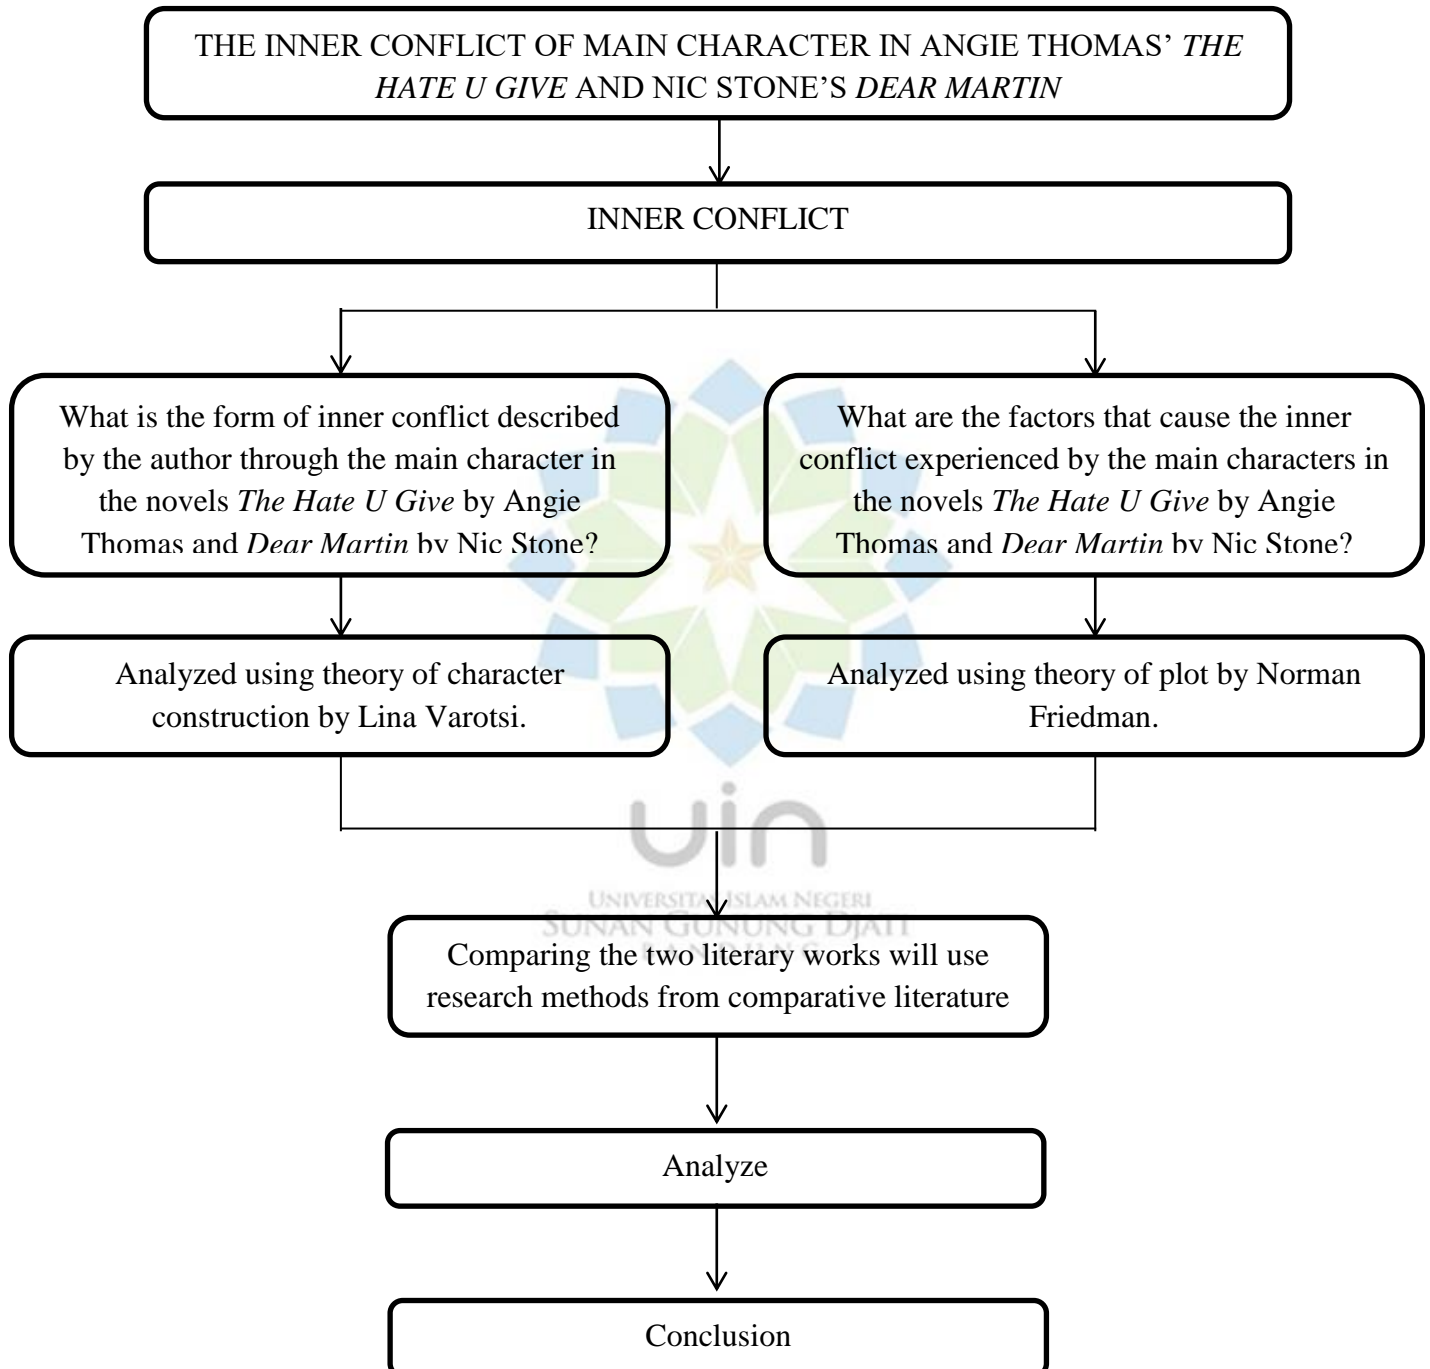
THE INNER CONFLICT OF MAIN CHARACTER IN ANGIE THOMAS' *THE HATE U GIVE* AND NIC STONE'S *DEAR MARTIN*

INNER CONFLICT

What is the form of inner conflict described by the author through the main character in the novels *The Hate U Give* by Angie Thomas and *Dear Martin* by Nic Stone?

What are the factors that cause the inner conflict experienced by the main characters in the novels *The Hate U Give* by Angie Thomas and *Dear Martin* by Nic Stone?

Analyzed using theory of character construction by Lina Varotsi.

Analyzed using theory of plot by Norman Friedman.

uin
UNIVERSITAS ISLAM NEGERI
SUNAN GUNUNG DJATI
BANDUNG

Comparing the two literary works will use research methods from comparative literature

Analyze

Conclusion